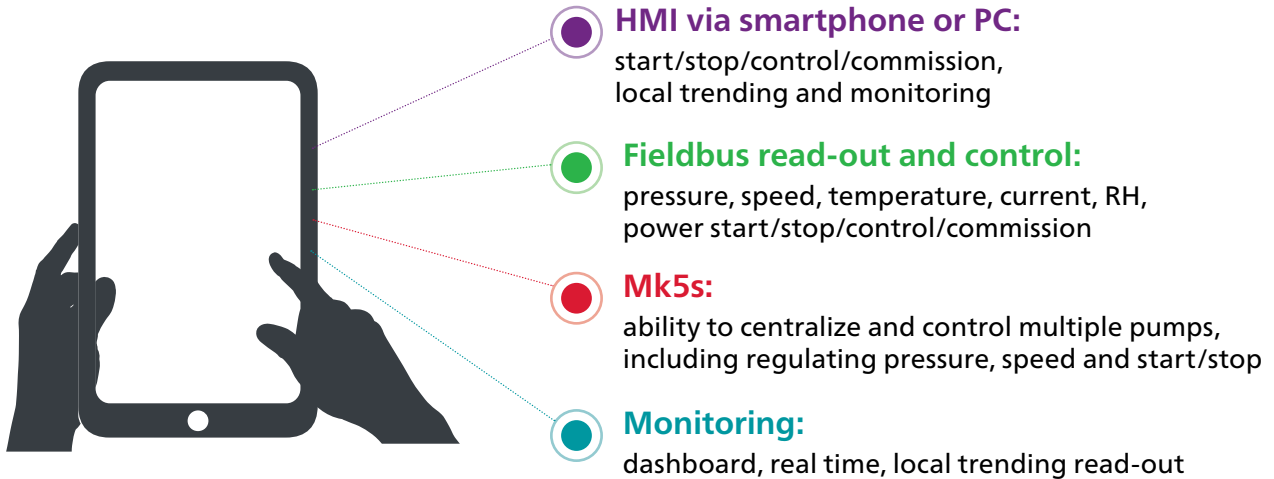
HMI via smartphone or PC:
start/stop/control/commission, local trending and monitoring

Fieldbus read-out and control:
pressure, speed, temperature, current, RH, power start/stop/control/commission

Mk5s:
ability to centralize and control multiple pumps, including regulating pressure, speed and start/stop

Monitoring:
dashboard, real time, local trending read-out